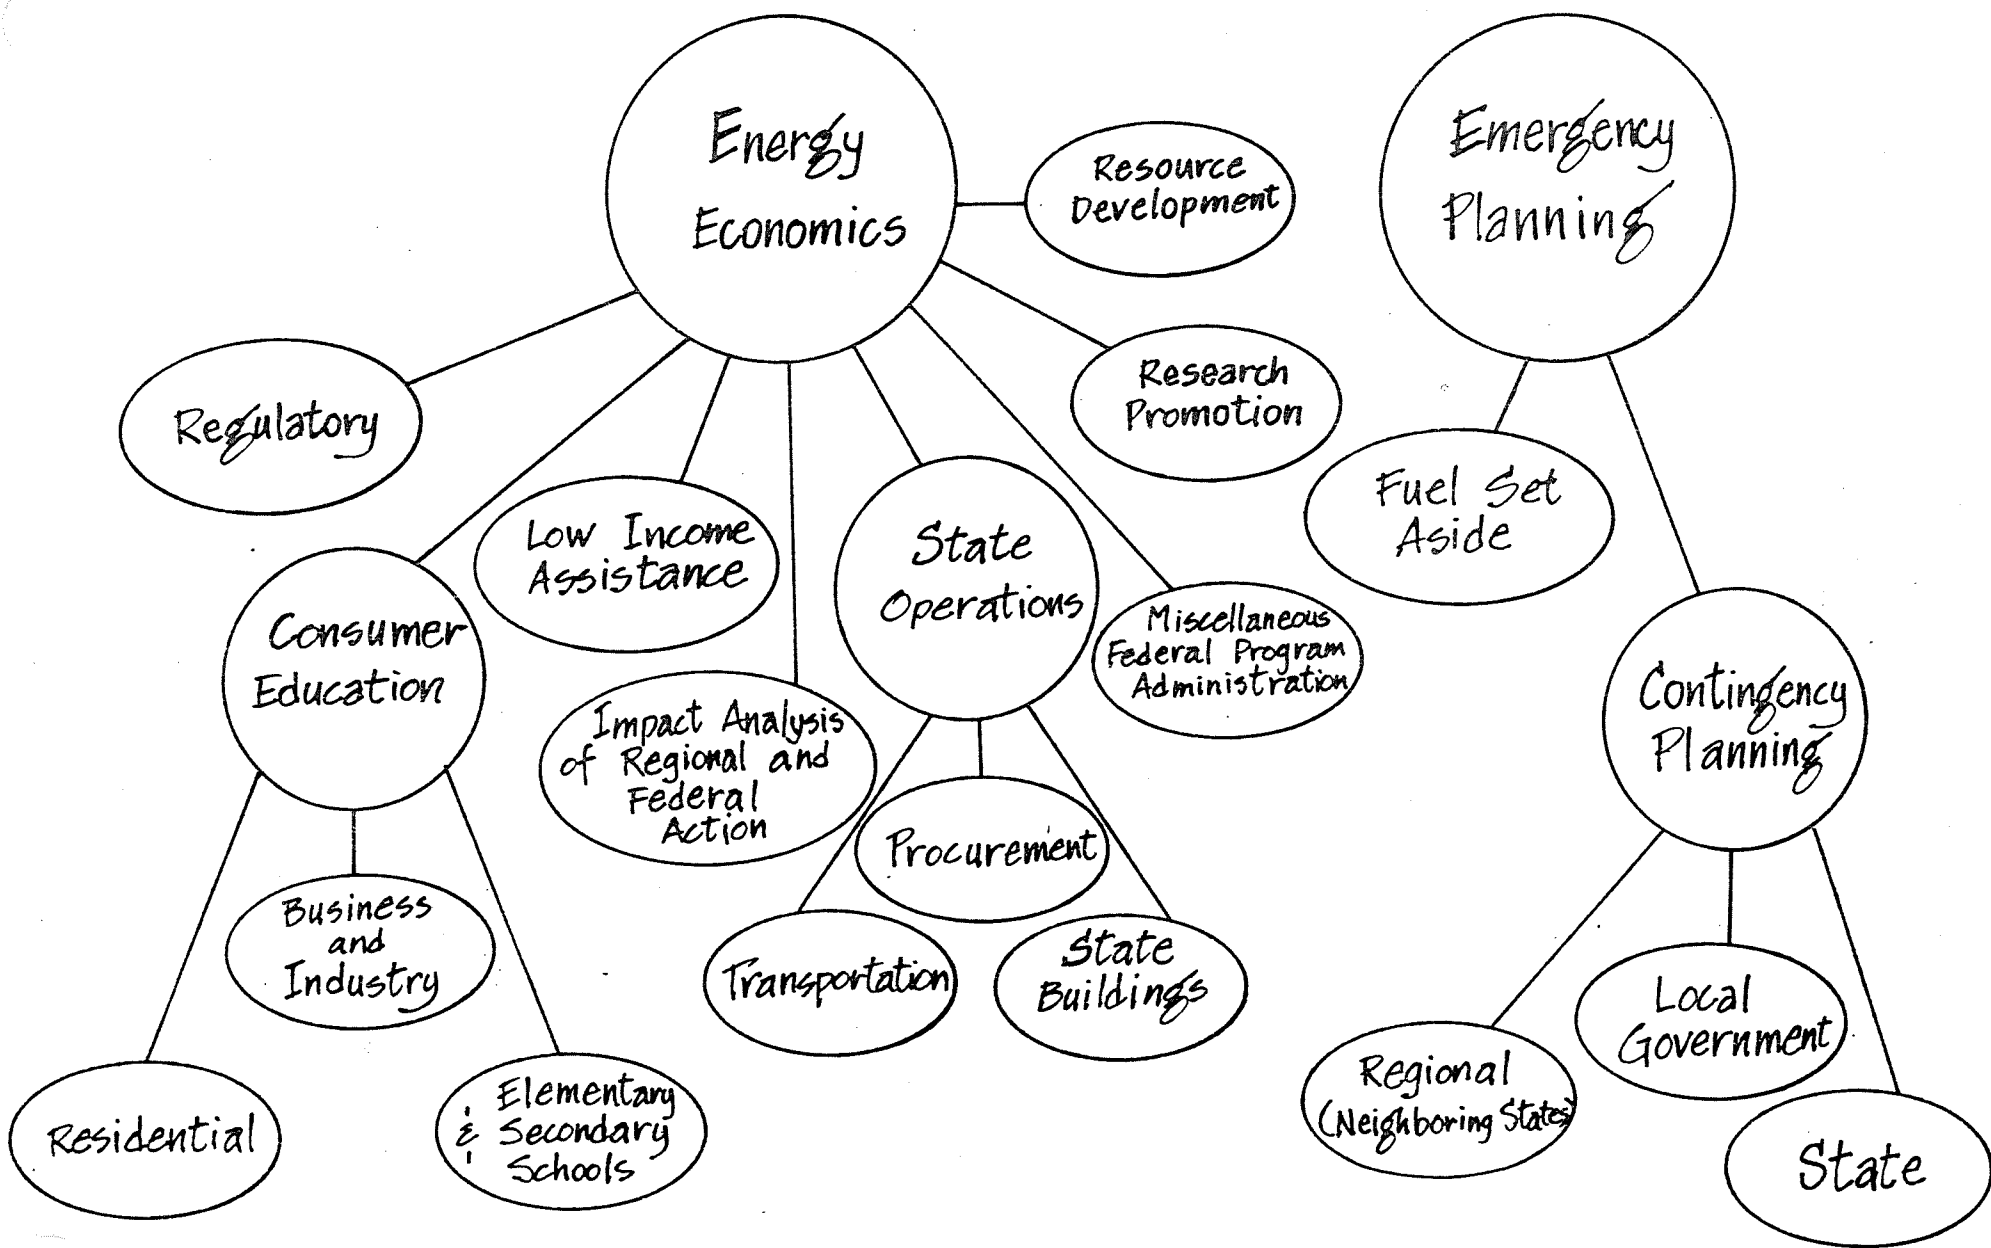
Energy Economics

Resource Development

Regulatory

Research Promotion

Low Income Assistance

State Operations

Miscellaneous Federal Program Administration

Consumer Education

Impact Analysis of Regional and Federal Action

Procurement

Business and Industry

Transportation

State Buildings

Residential

Elementary & Secondary Schools

Emergency Planning

Fuel Set Aside

Contingency Planning

Local Government

Regional (Neighboring States)

State